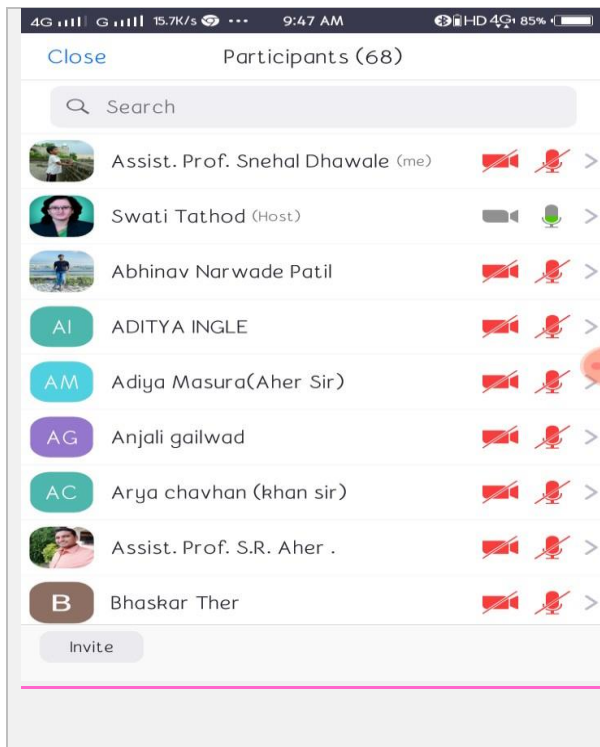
4G G 15.7K/s ··· 9:47 AM HD 4G 85%

Close Participants (68)

Search

Assist. Prof. Snehal Dhawale (me)

Swati Tathod (Host)

Abhinav Narwade Patil

AI ADITYA INGLE

AM Adiya Masura(Aher Sir)

AG Anjali gailwad

AC Arya chavhan (khan sir)

Assist. Prof. S.R. Aher .

B Bhaskar Ther

Invite